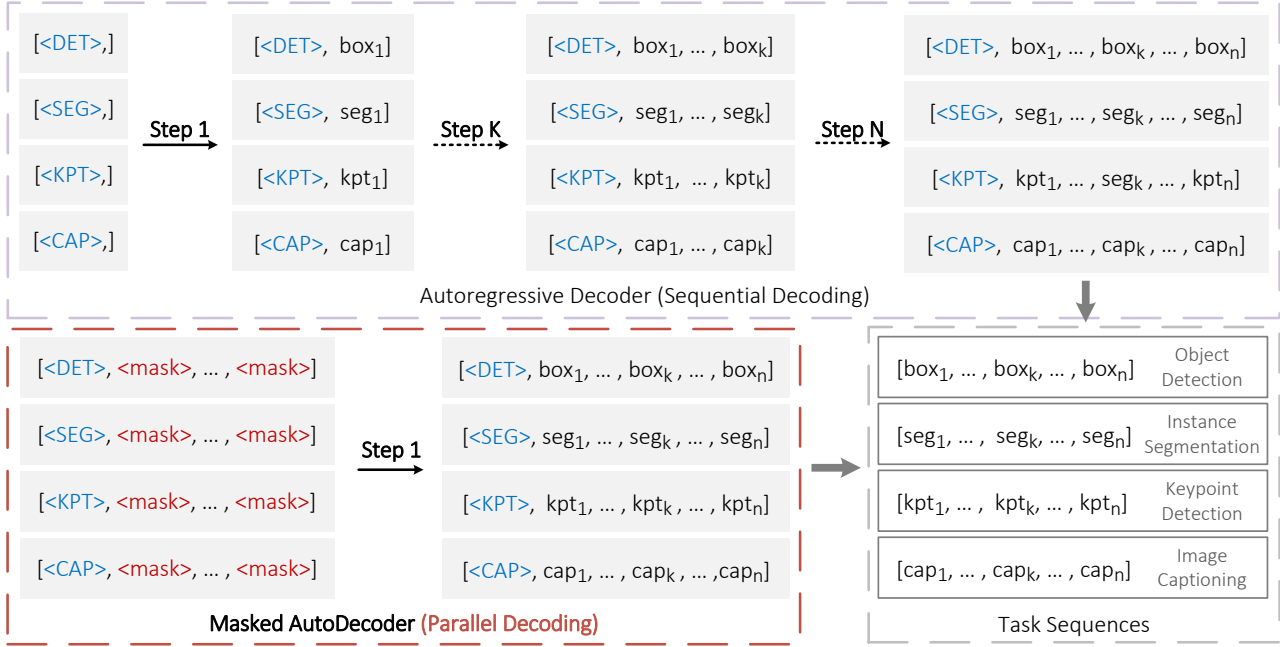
[<DET>,]

[<SEG>,]

[<KPT>,]

[<CAP>,]

Step 1

[<DET>, $box_1$]

[<SEG>, $seg_1$]

[<KPT>, $kpt_1$]

[<CAP>, $cap_1$]

Step K

[<DET>, $box_1$, … , $box_k$]

[<SEG>, $seg_1$, … , $seg_k$]

[<KPT>, $kpt_1$, … , $kpt_k$]

[<CAP>, $cap_1$, … , $cap_k$]

Step N

[<DET>, $box_1$, … , $box_k$ , … , $box_n$]

[<SEG>, $seg_1$, … , $seg_k$ , … , $seg_n$]

[<KPT>, $kpt_1$, … , $seg_k$ , … , $kpt_n$]

[<CAP>, $cap_1$, … , $cap_k$ , … , $cap_n$]

Autoregressive Decoder (Sequential Decoding)

[<DET>, <mask>, … , <mask>]

[<SEG>, <mask>, … , <mask>]

[<KPT>, <mask>, … , <mask>]

[<CAP>, <mask>, … , <mask>]

Step 1

[<DET>, $box_1$, … , $box_k$ , … , $box_n$]

[<SEG>, $seg_1$, … , $seg_k$ , … , $seg_n$]

[<KPT>, $kpt_1$, … , $kpt_k$ , … , $kpt_n$]

[<CAP>, $cap_1$, … , $cap_k$ , … ,$cap_n$]

Masked AutoDecoder (Parallel Decoding)

[$box_1$, … , $box_k$, … , $box_n$] Object Detection

[$seg_1$, … , $seg_k$, … , $seg_n$] Instance Segmentation

[$kpt_1$, … , $kpt_k$, … , $kpt_n$] Keypoint Detection

[$cap_1$, … , $cap_k$, … , $cap_n$] Image Captioning

Task Sequences